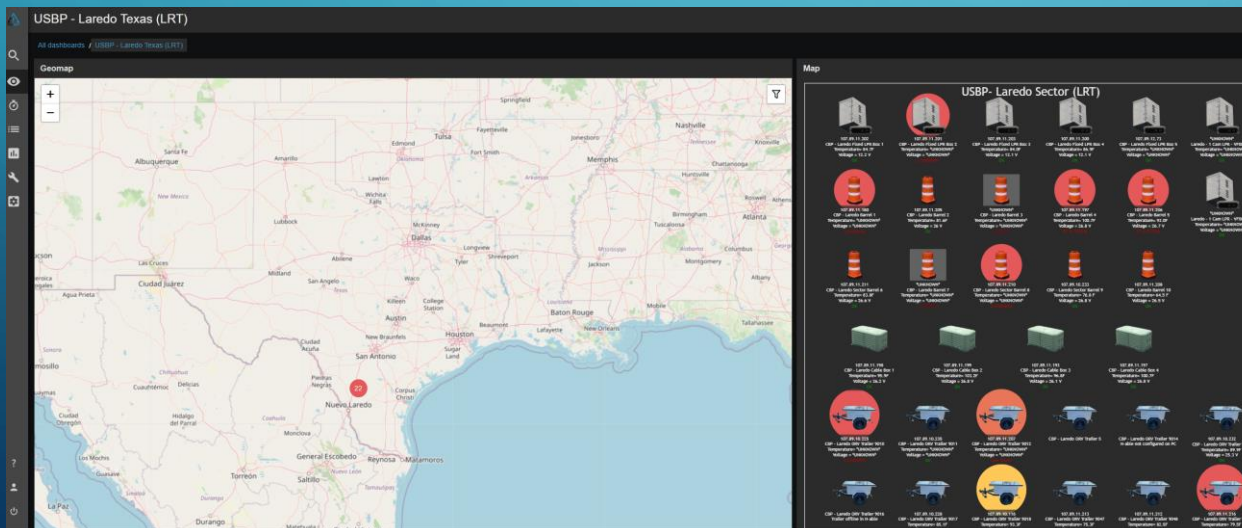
USBP - Laredo Texas (LRT)

All dashboards / USBP - Laredo Texas (LRT)

Geomap

+
−

Springfield
Tulsa
Fayetteville
Nashville
Jonesboro
Knoxville
Santa Fe
Albuquerque
Amarillo
Edmond
Oklahoma
Fort Smith
Memphis
Chattanooga
Huntsville
Lawton
Wichita Falls
New Mexico
Birmingham
Atlanta
Lubbock
McKinney
Dallas
Tuscaloosa
Longview
Shreveport
Columbus
Montgomery
Abilene
Tyler
Mississippi
Jackson
Las Cruces
Ciudad Juárez
Midland
San Angelo
Waco
Agua Prieta
Killeen
College Station
Louisiana
Baton Rouge
Mobile
Tallahassee
Austin
Houston
Beaumont
Lafayette
New Orleans
Sonora
New Braunfels
Sugar Land
Ciudad Acuña
San Antonio
Piedras Negras
22
Corpus Christi
Cuauhtémoc
Delicias
Nuevo Laredo
Ciudad
Hidalgo del Parral
Coahuila
Monclova
Los Mochis
General Escobedo
Reynosa
Matamoros
Torreón
Saltillo
Durango
La Paz

Map

USBP- Laredo Sector (LRT)

107.89.11.202 CBP - Laredo Fixed LPR Box 1
107.89.11.201 CBP - Laredo Fixed LPR Box 2
CBP - Laredo Fixed LPR Box 3
107.89.11.300 CBP - Laredo Fixed LPR Box 4
CBP - Laredo Fixed LPR Box 5
"UNKNOWN"
CBP - Laredo Barrel 1
CBP - Laredo Barrel 2
CBP - Laredo Barrel 3
CBP - Laredo Barrel 4
CBP - Laredo Barrel 5
CBP - Laredo Sector Barrel 6
CBP - Laredo Barrel 7
CBP - Laredo Sector Barrel 8
CBP - Laredo Sector Barrel 9
CBP - Laredo Barrel 10
CBP - Laredo Cable Box 1
CBP - Laredo Cable Box 2
CBP - Laredo Cable Box 3
CBP - Laredo Cable Box 4
CBP - Laredo ORV Trailer 9010
CBP - Laredo ORV Trailer 9011
CBP - Laredo ORV Trailer 9012
CBP - Laredo ORV Trailer 5
CBP - Laredo ORV Trailer 9014
CBP - Laredo ORV Trailer 9016
CBP - Laredo ORV Trailer 9017
CBP - Laredo ORV Trailer 9018
CBP - Laredo ORV Trailer 9019
CBP - Laredo ORV Trailer 9020